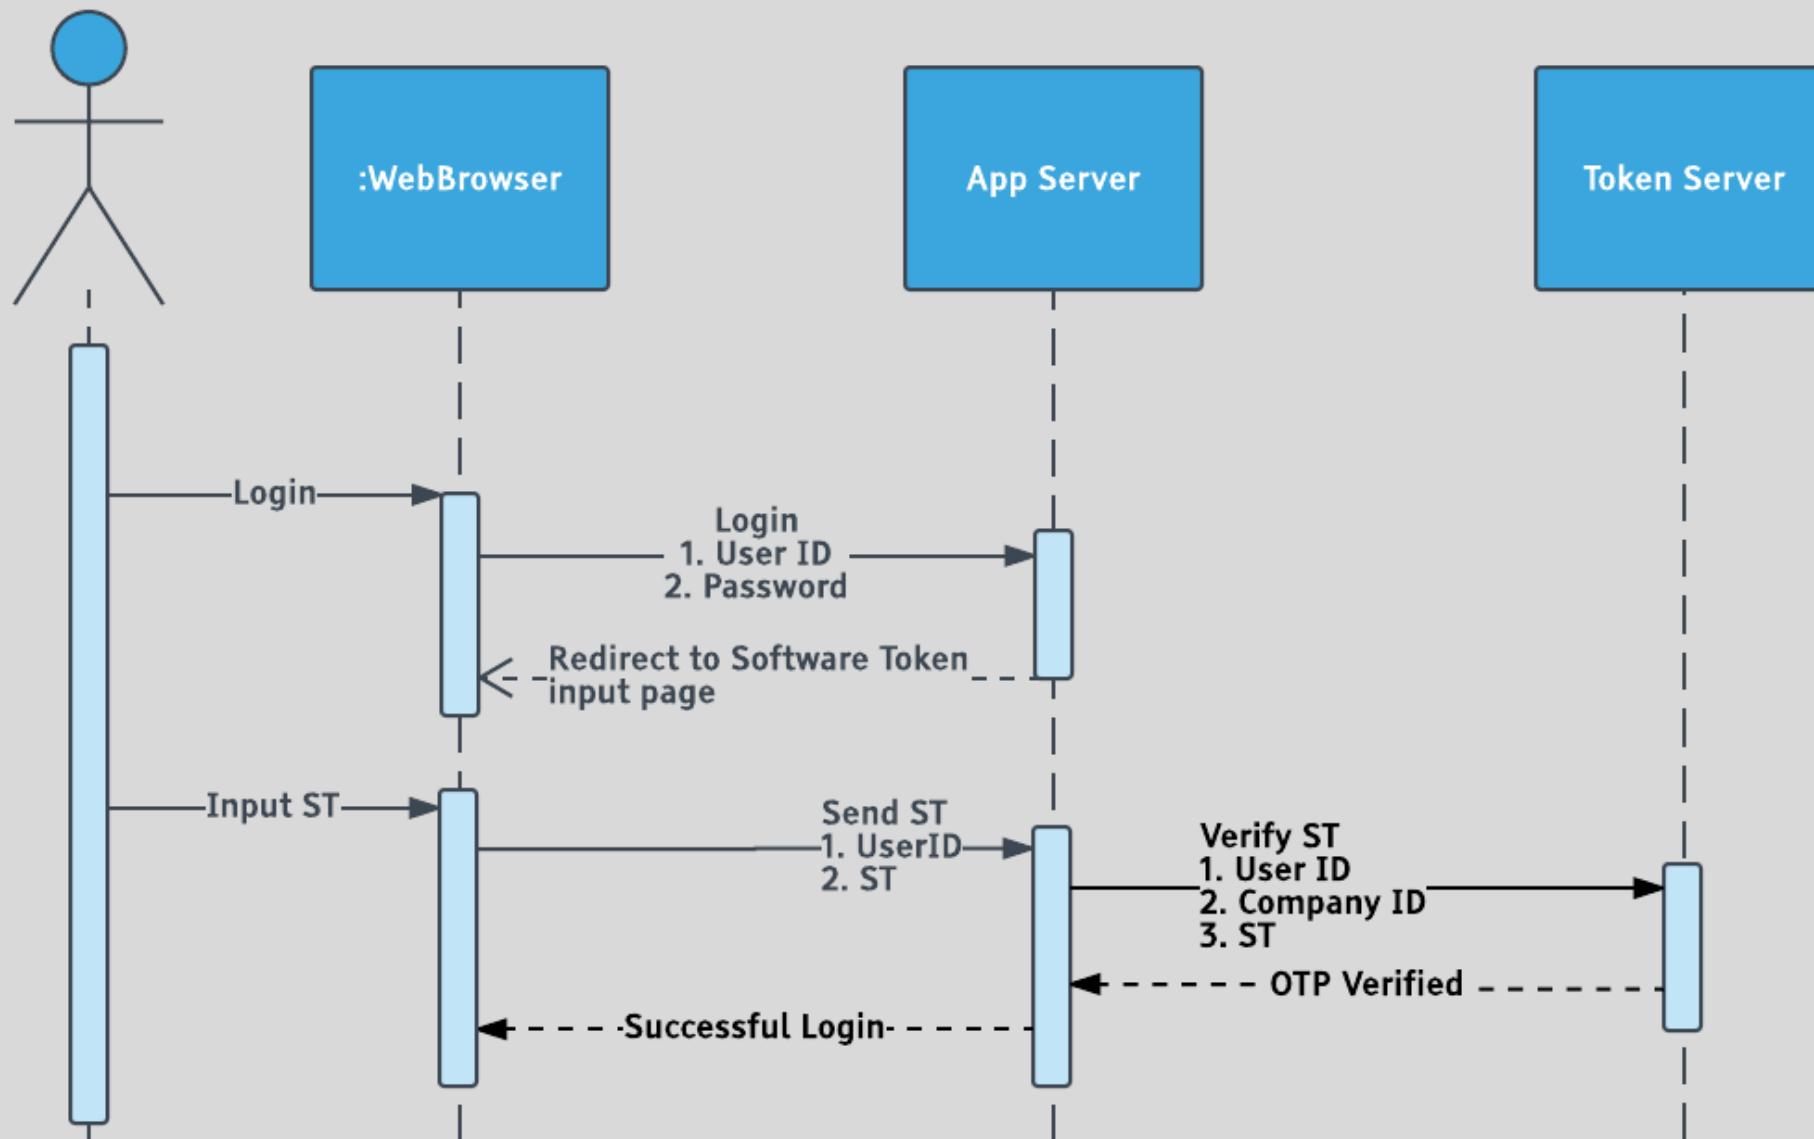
:WebBrowser

App Server

Token Server

Login

Login
1. User ID
2. Password

Redirect to Software Token input page

Input ST

Send ST
1. UserID
2. ST

Verify ST
1. User ID
2. Company ID
3. ST

OTP Verified

Successful Login